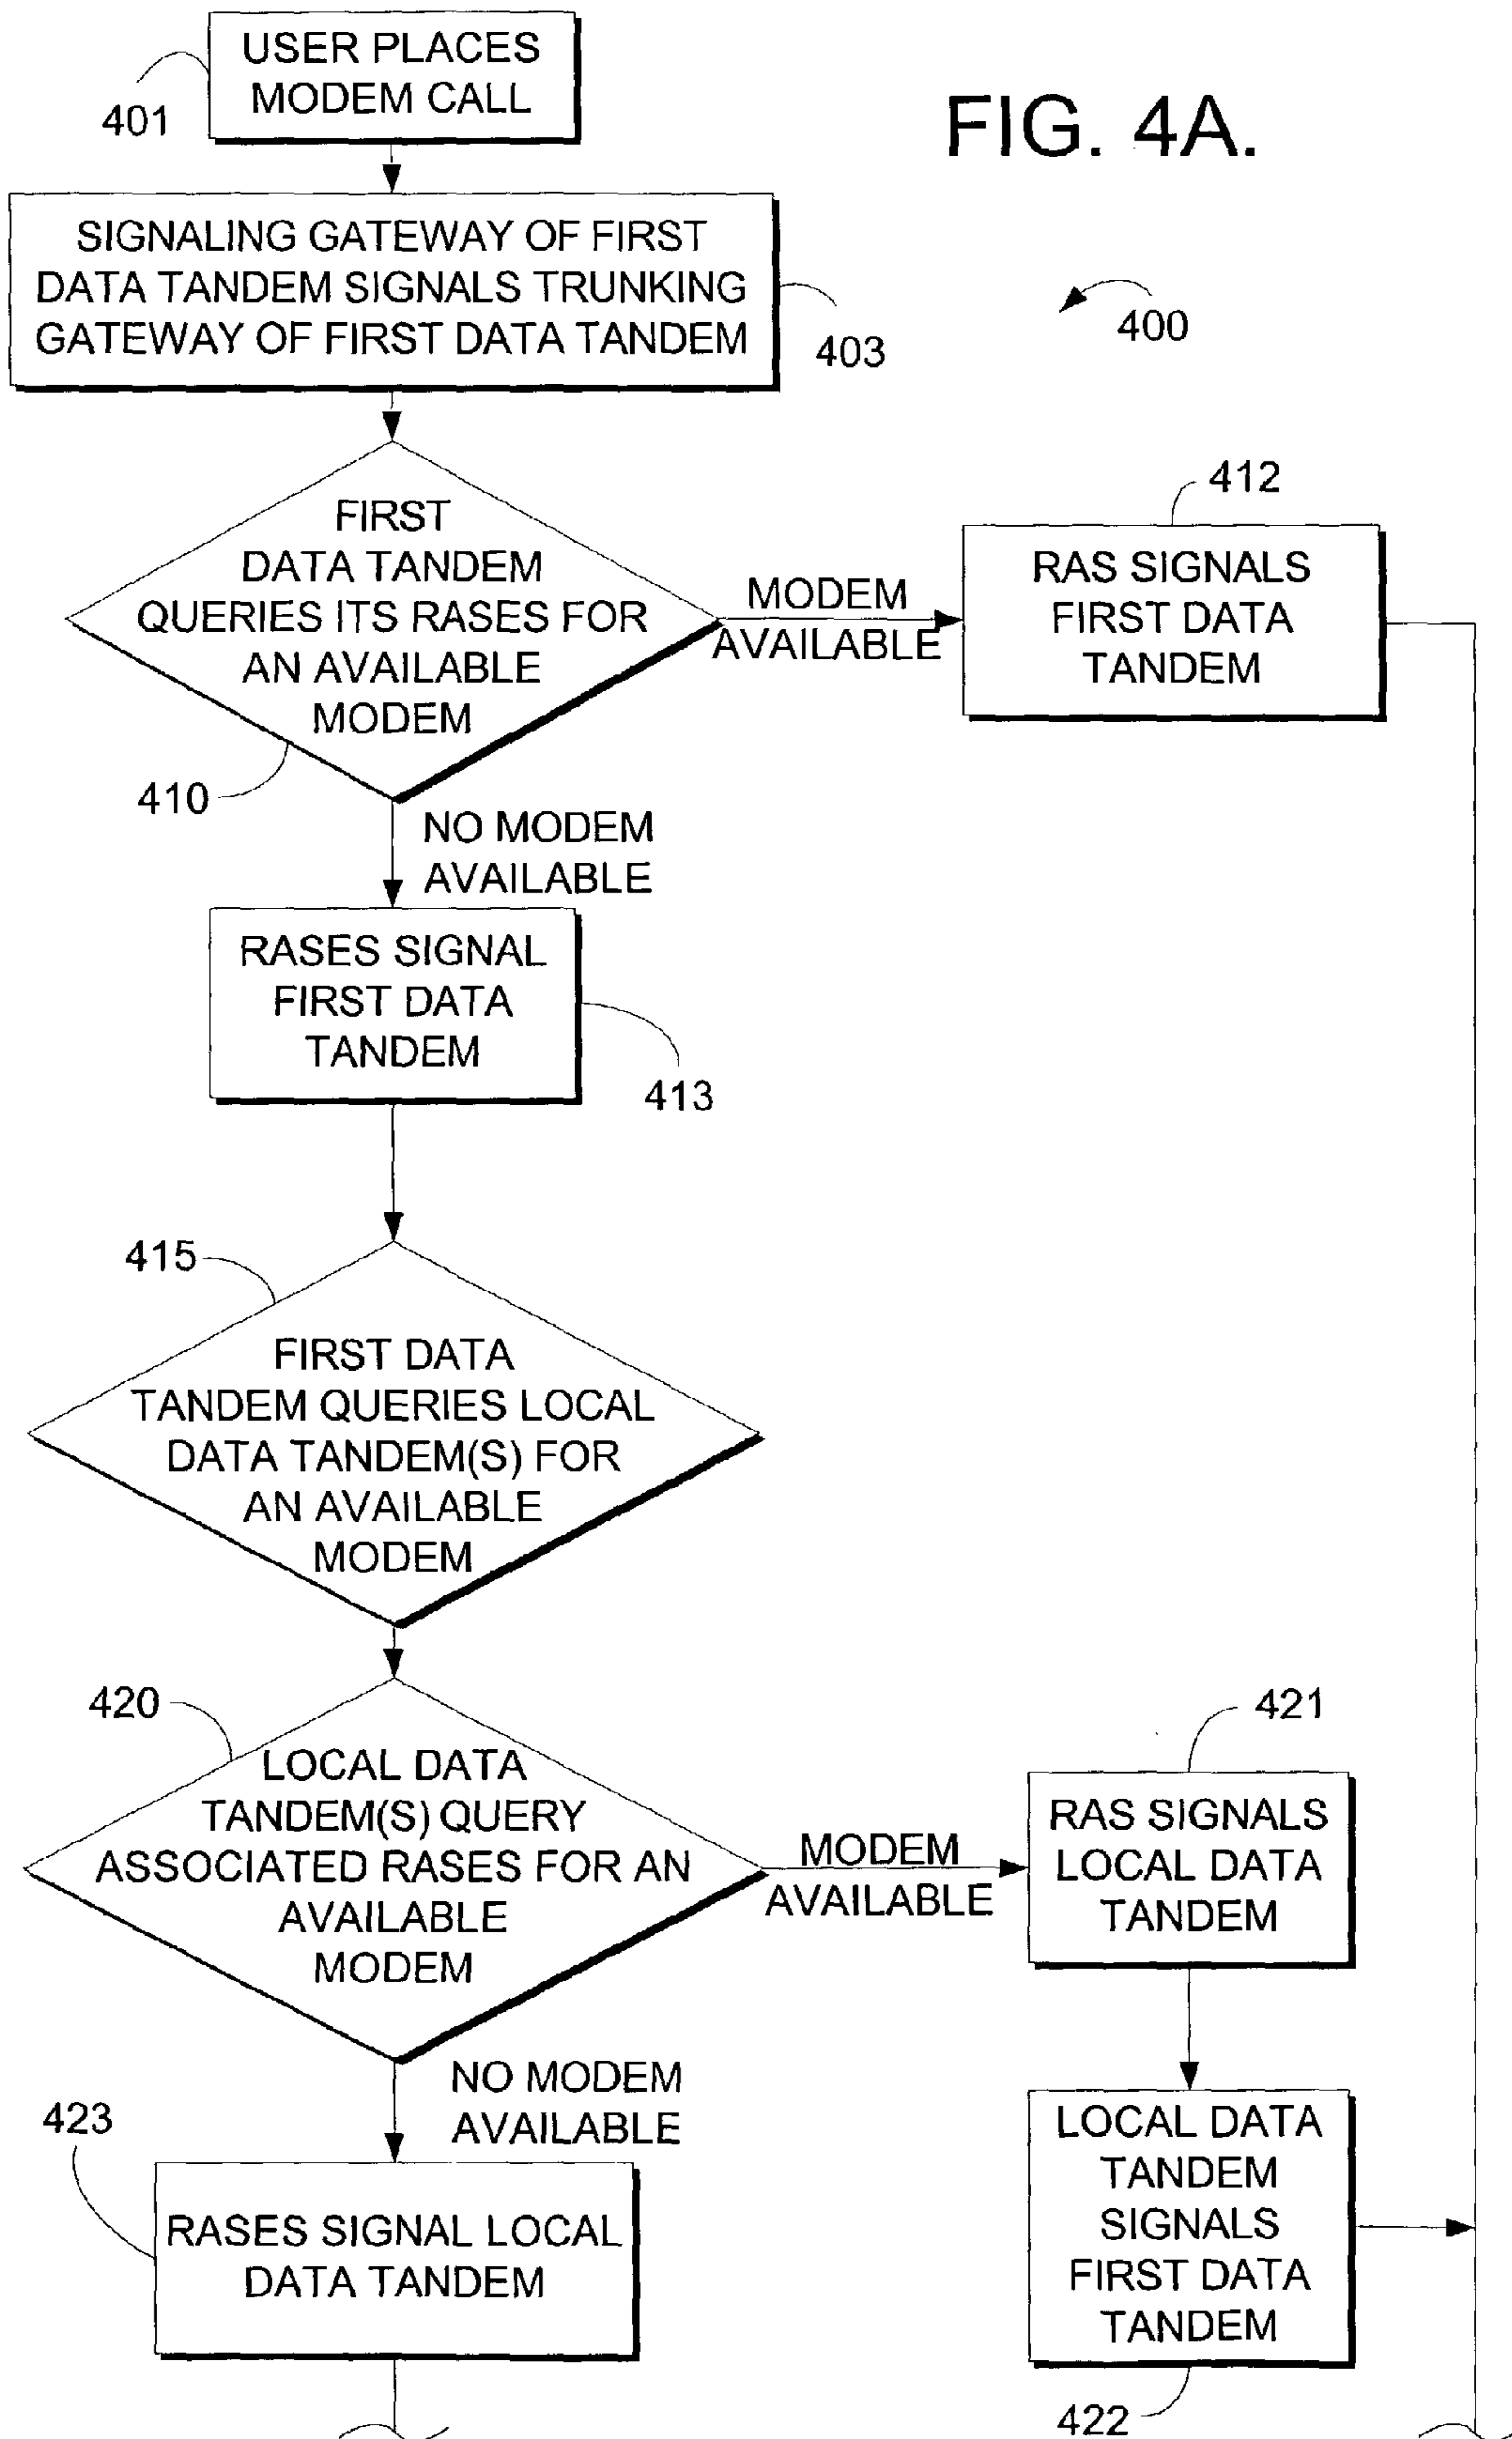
USER PLACES MODEM CALL

401

FIG. 4A.

SIGNALING GATEWAY OF FIRST DATA TANDEM SIGNALS TRUNKING GATEWAY OF FIRST DATA TANDEM

403

400

FIRST DATA TANDEM QUERIES ITS RASES FOR AN AVAILABLE MODEM

410

MODEM AVAILABLE

412

RAS SIGNALS FIRST DATA TANDEM

NO MODEM AVAILABLE

RASES SIGNAL FIRST DATA TANDEM

413

415

FIRST DATA TANDEM QUERIES LOCAL DATA TANDEM(S) FOR AN AVAILABLE MODEM

420

LOCAL DATA TANDEM(S) QUERY ASSOCIATED RASES FOR AN AVAILABLE MODEM

MODEM AVAILABLE

421

RAS SIGNALS LOCAL DATA TANDEM

NO MODEM AVAILABLE

423

RASES SIGNAL LOCAL DATA TANDEM

LOCAL DATA TANDEM SIGNALS FIRST DATA TANDEM

422